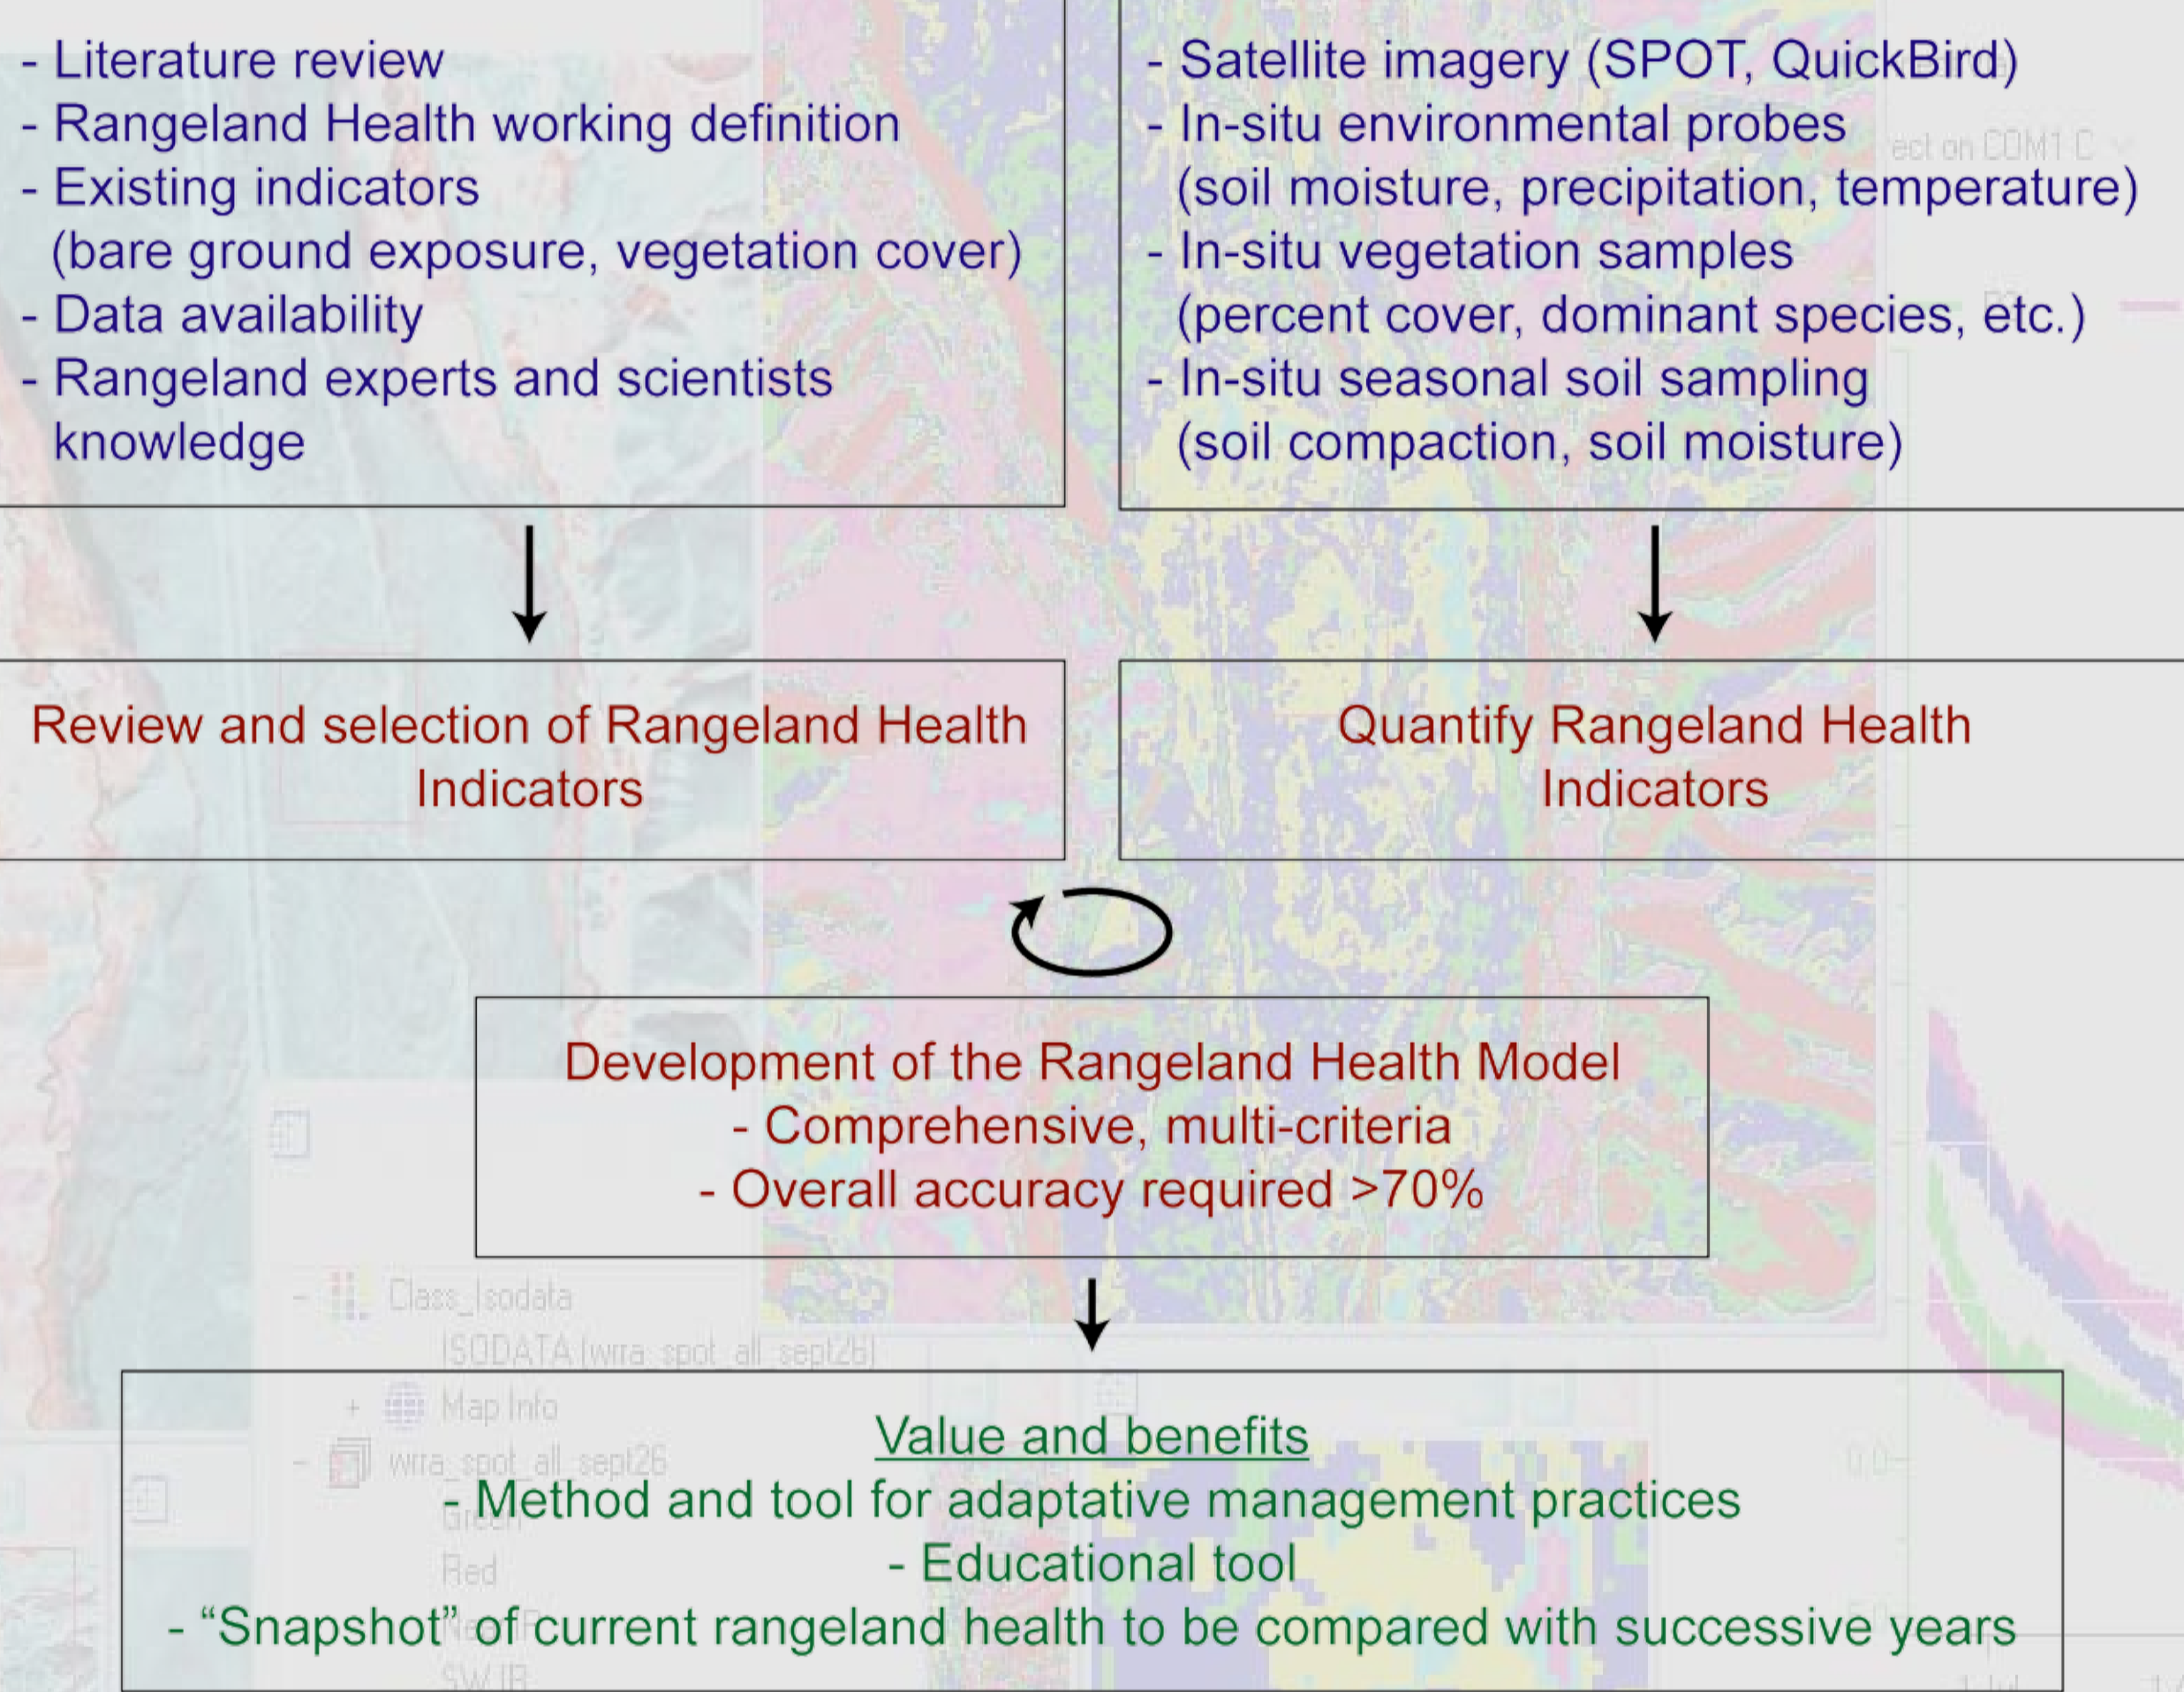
- Literature review
- Rangeland Health working definition
- Existing indicators (bare ground exposure, vegetation cover)
- Data availability
- Rangeland experts and scientists knowledge

- Satellite imagery (SPOT, QuickBird)
- In-situ environmental probes (soil moisture, precipitation, temperature)
- In-situ vegetation samples (percent cover, dominant species, etc.)
- In-situ seasonal soil sampling (soil compaction, soil moisture)

Review and selection of Rangeland Health Indicators

Quantify Rangeland Health Indicators

Development of the Rangeland Health Model
- Comprehensive, multi-criteria
- Overall accuracy required >70%

Value and benefits
- Method and tool for adaptative management practices
- Educational tool
- "Snapshot" of current rangeland health to be compared with successive years